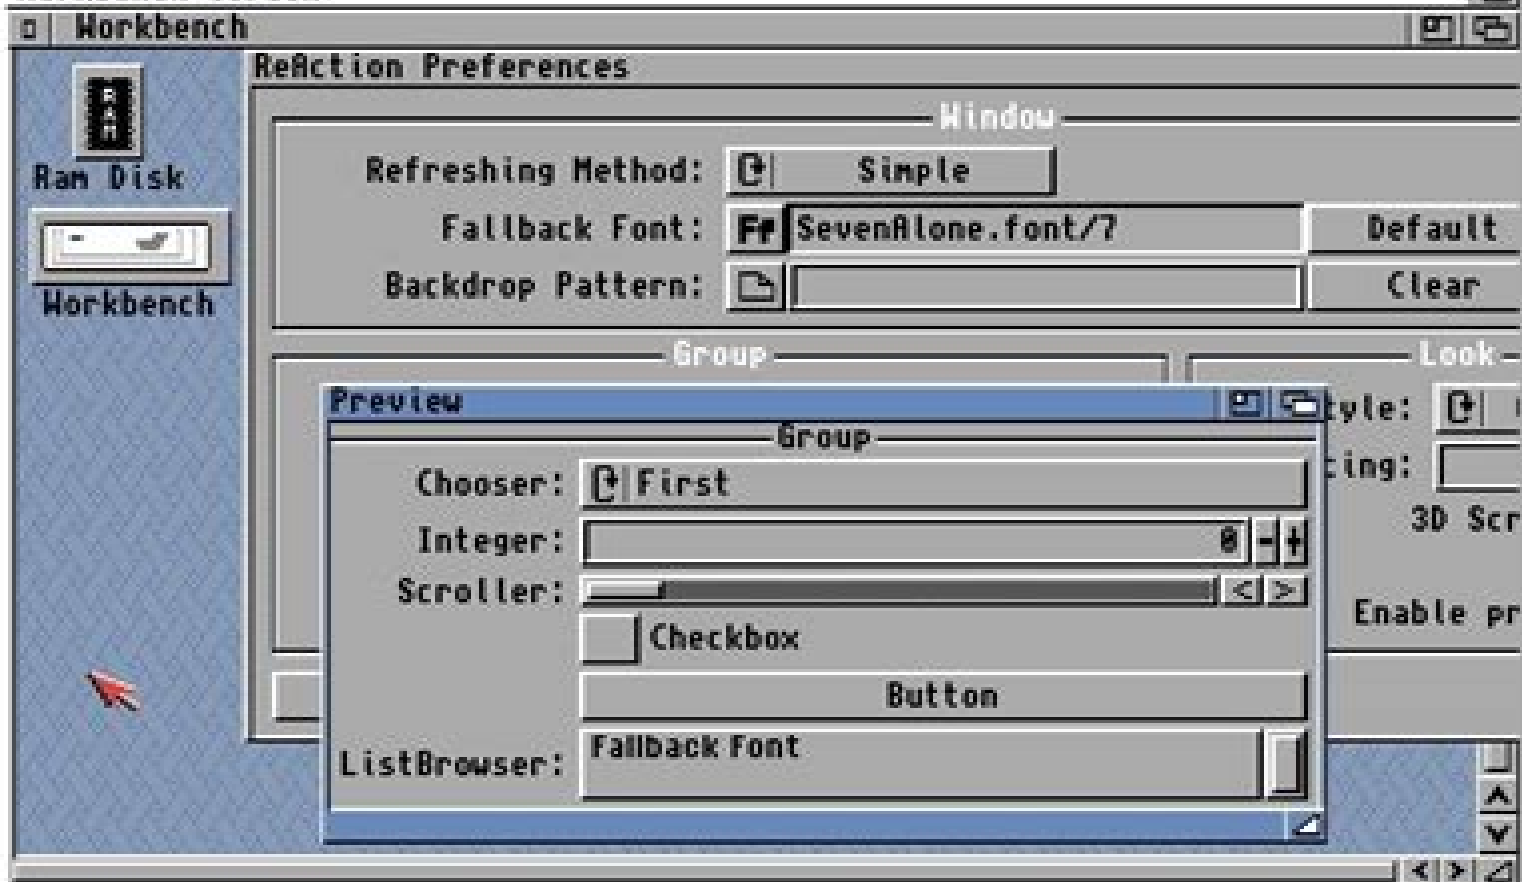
Workbench

RAM

Ram Disk

Workbench

ReAction Preferences

Window

Refreshing Method: Simple

Fallback Font: Ff SevenAlone.font/7 Default

Backdrop Pattern: Clear

Group

Look

Preview

Group

Chooser: First

Integer: 0 - +

Scroller: < >

Checkbox

Button

ListBrowser: Fallback Font

tyle:

cing:

3D Scr

Enable pr

< >